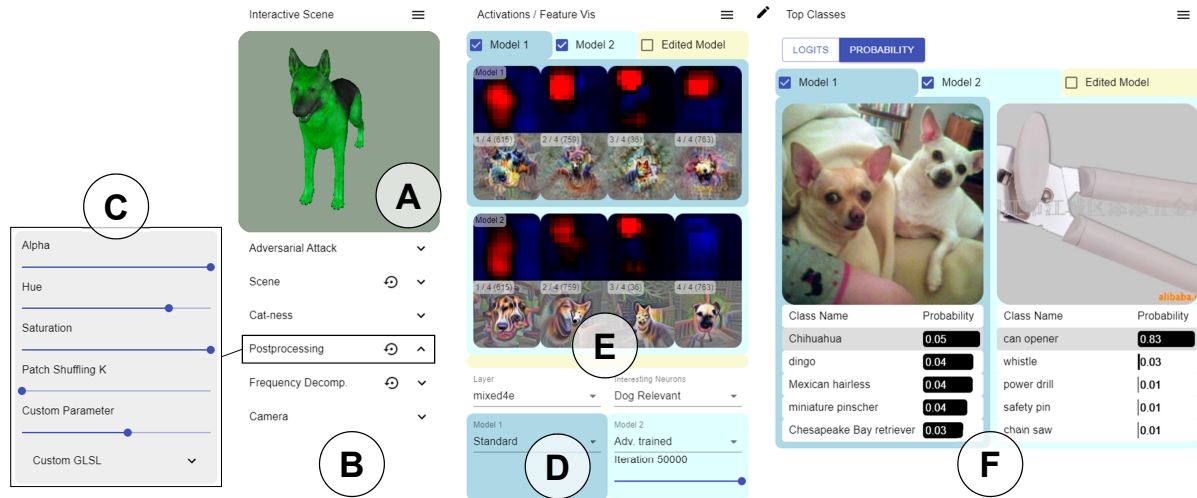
Interactive Scene

A

Adversarial Attack

Scene

Cat-ness

Postprocessing

Frequency Decomp.

Camera

B

C

Alpha

Hue

Saturation

Patch Shuffling K

Custom Parameter

Custom GLSL

Activations / Feature Vis

Model 1

Model 2

Edited Model

Model 1

1 / 4 (615)

2 / 4 (759)

3 / 4 (36)

4 / 4 (763)

Model 2

3 / 4 (615)

2 / 4 (759)

3 / 4 (36)

4 / 4 (763)

E

Layer
mixed4e

Interesting Neurons
Dog Relevant

Model 1
Standard

Model 2
Adv. trained
Iteration 50000

D

Top Classes

LOGITS

PROBABILITY

Model 1

Model 2

Edited Model

| Class Name | Probability |
|---|---|
| Chihuahua | 0.05 |
| dingo | 0.04 |
| Mexican hairless | 0.04 |
| miniature pinscher | 0.04 |
| Chesapeake Bay retriever | 0.03 |

alibaba

| Class Name | Probability |
|---|---|
| can opener | 0.83 |
| whistle | 0.03 |
| power drill | 0.01 |
| safety pin | 0.01 |
| chain saw | 0.01 |

F